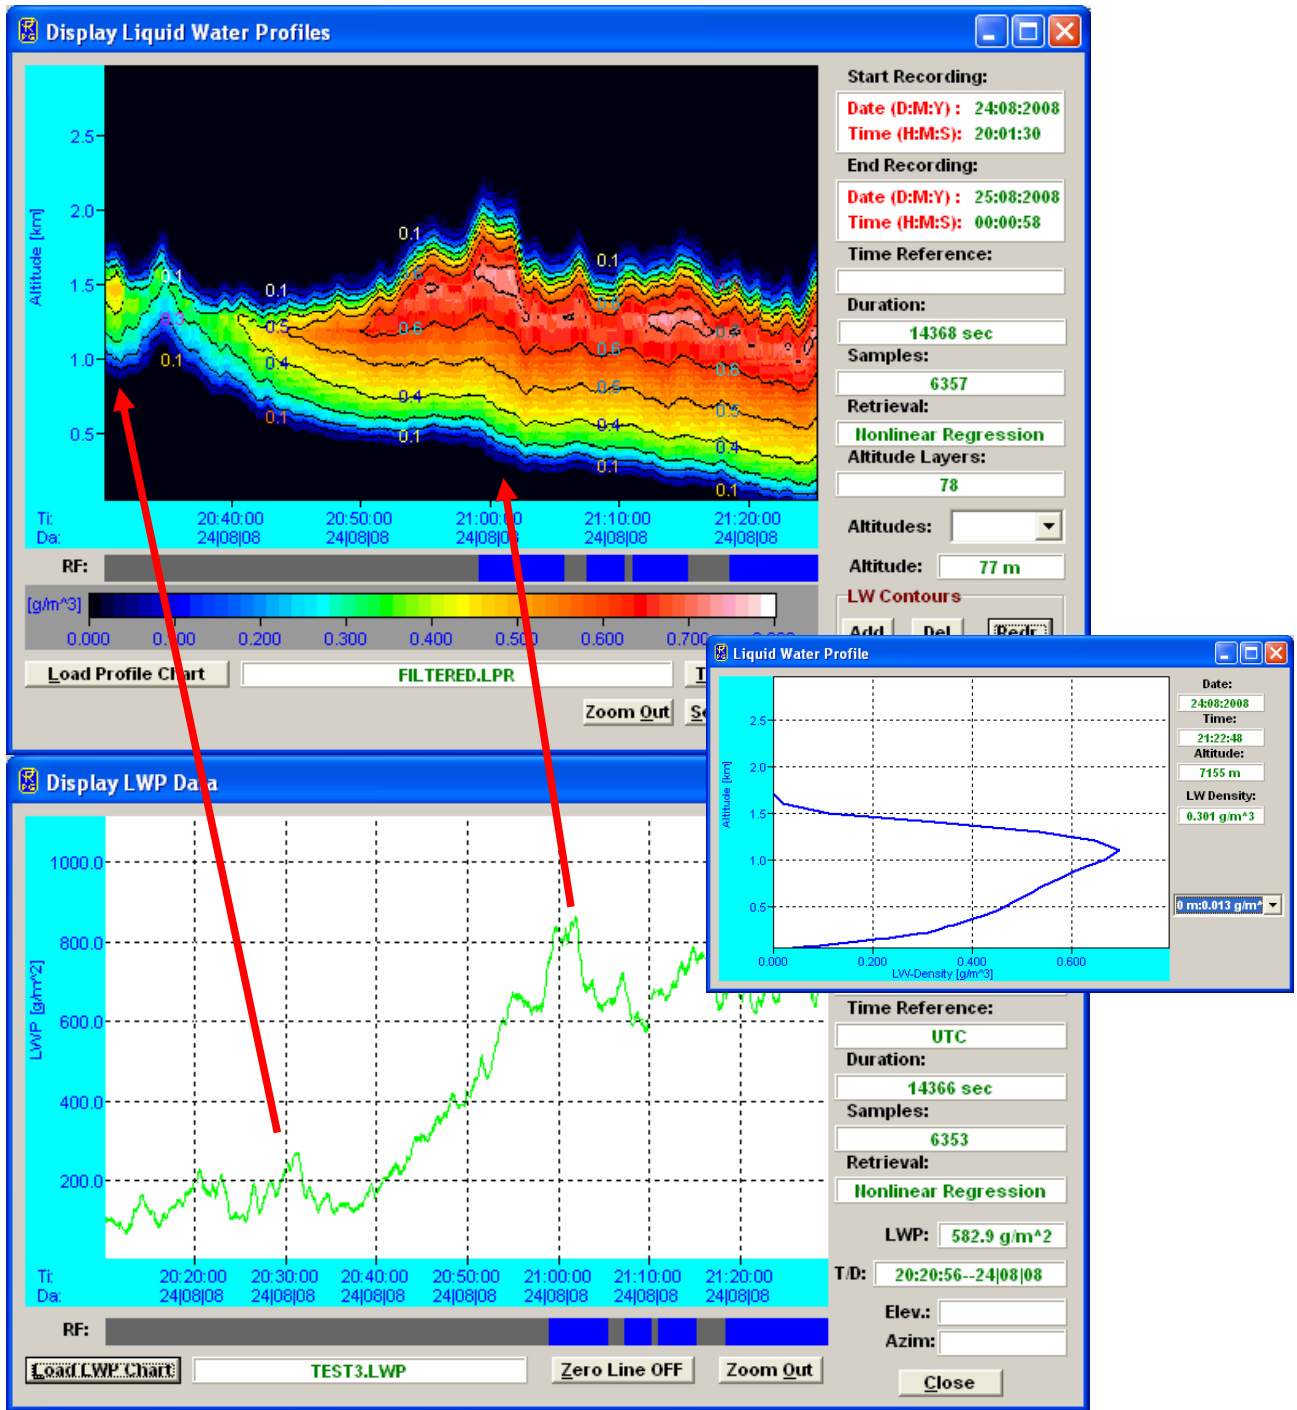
Display Liquid Water Profiles

2.5
2.0
1.5
1.0
0.5
Altitude [km]
0.1
0.1
0.1
0.1
0.5
0.4
0.6
0.4
0.1
0.1
0.1
0.6
0.5
0.5
0.4
0.1
0.6
0.5
0.4
0.1
Ti:
Da:
20:40:00
24|08|08
20:50:00
24|08|08
21:00:00
24|08|08
21:10:00
24|08|08
21:20:00
24|08|08

Start Recording:
Date (D:M:Y) : 24:08:2008
Time (H:M:S): 20:01:30
End Recording:
Date (D:M:Y) : 25:08:2008
Time (H:M:S): 00:00:58
Time Reference:
Duration:
14368 sec
Samples:
6357
Retrieval:
Nonlinear Regression
Altitude Layers:
78
Altitudes:
Altitude:
77 m
LW Contours
Add
Del
Redr

RF:
[g/m^3]
0.000
0.100
0.200
0.300
0.400
0.500
0.600
0.700
Load Profile Chart
FILTERED.LPR
Zoom Out

Liquid Water Profile
2.5
2.0
1.5
1.0
0.5
Altitude [km]
0.000
0.200
0.400
0.600
LW-Density [g/m^3]
Date:
24:08:2008
Time:
21:22:48
Altitude:
7155 m
LW Density:
0.301 g/m^3
0 m:0.013 g/m^

Display LWP Data
1000.0
800.0
600.0
400.0
200.0
LWP [g/m^2]
Ti:
Da:
20:20:00
24|08|08
20:30:00
24|08|08
20:40:00
24|08|08
20:50:00
24|08|08
21:00:00
24|08|08
21:10:00
24|08|08
21:20:00
24|08|08
RF:
Load LWP Chart
TEST3.LWP
Zero Line OFF
Zoom Out

Time Reference:
UTC
Duration:
14366 sec
Samples:
6353
Retrieval:
Nonlinear Regression
LWP:
582.9 g/m^2
T/D:
20:20:56--24|08|08
Elev.:
Azim:
Close